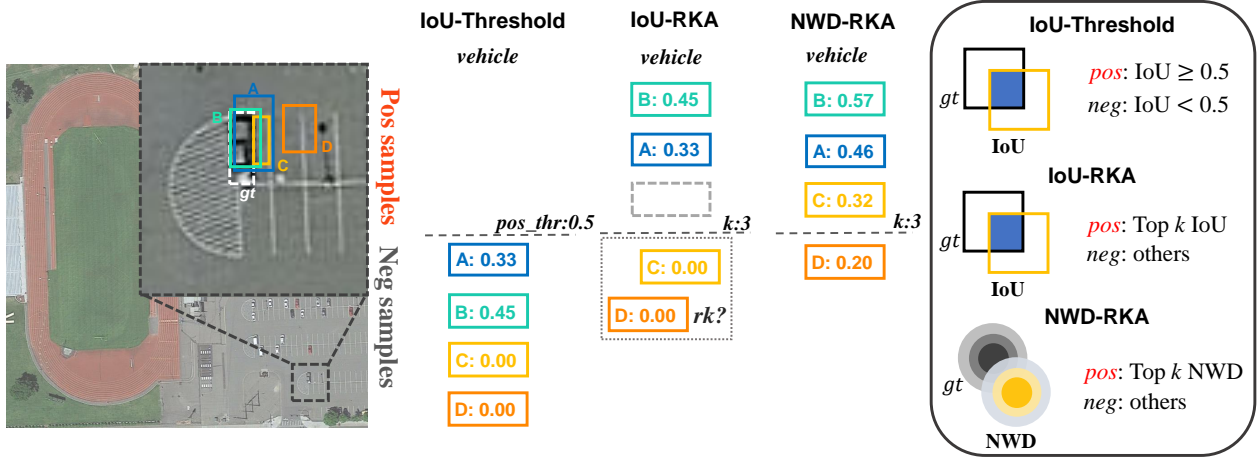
A
B
C
D
gt

Pos samples
Neg samples

IoU-Threshold
vehicle
pos_thr:0.5
A: 0.33
B: 0.45
C: 0.00
D: 0.00

IoU-RKA
vehicle
B: 0.45
A: 0.33
k:3
C: 0.00
D: 0.00
rk?

NWD-RKA
vehicle
B: 0.57
A: 0.46
C: 0.32
k:3
D: 0.20

IoU-Threshold
gt
IoU
$pos$: IoU $\geq 0.5$
$neg$: IoU $< 0.5$

IoU-RKA
gt
IoU
$pos$: Top $k$ IoU
$neg$: others

NWD-RKA
gt
NWD
$pos$: Top $k$ NWD
$neg$: others